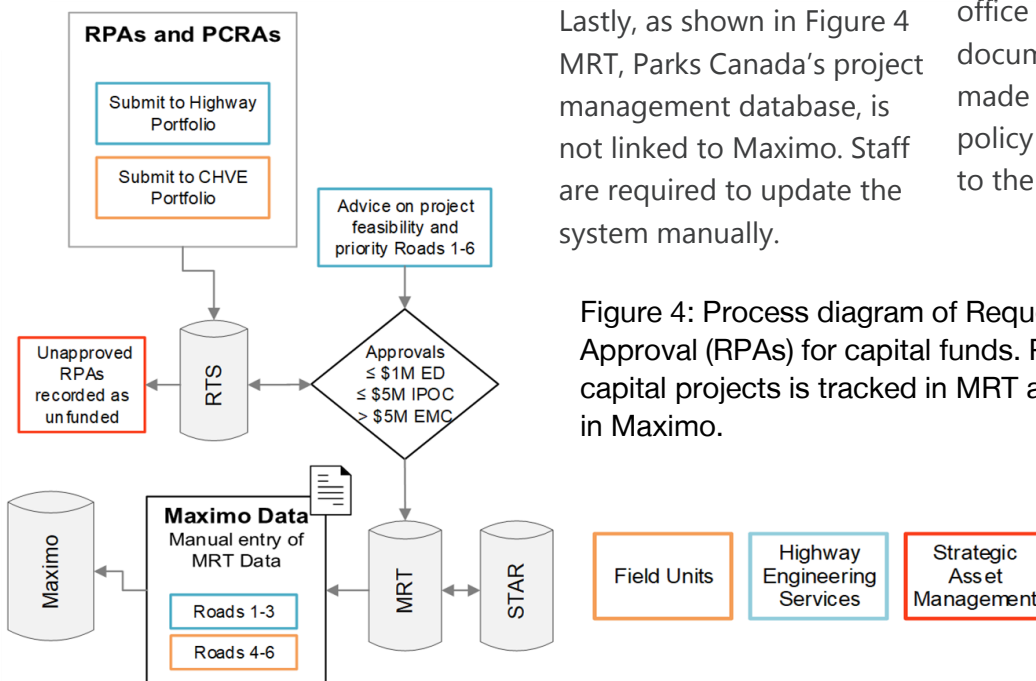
RPAs and PCRAs

Submit to Highway Portfolio

Submit to CHVE Portfolio

Advice on project feasibility and priority Roads 1-6

Unapproved RPAs recorded as unfunded

RTS

Approvals
≤ \$1M ED
≤ \$5M IPOC
> \$5M EMC

Maximo

Maximo Data
Manual entry of MRT Data

Roads 1-3

Roads 4-6

MRT

STAR

Lastly, as shown in Figure 4 MRT, Parks Canada's project management database, is not linked to Maximo. Staff are required to update the system manually.

office
docum
made
policy
to the

Figure 4: Process diagram of Requ
Approval (RPAs) for capital funds. F
capital projects is tracked in MRT a
in Maximo.

Field Units

Highway Engineering Services

Strategic Asset Management